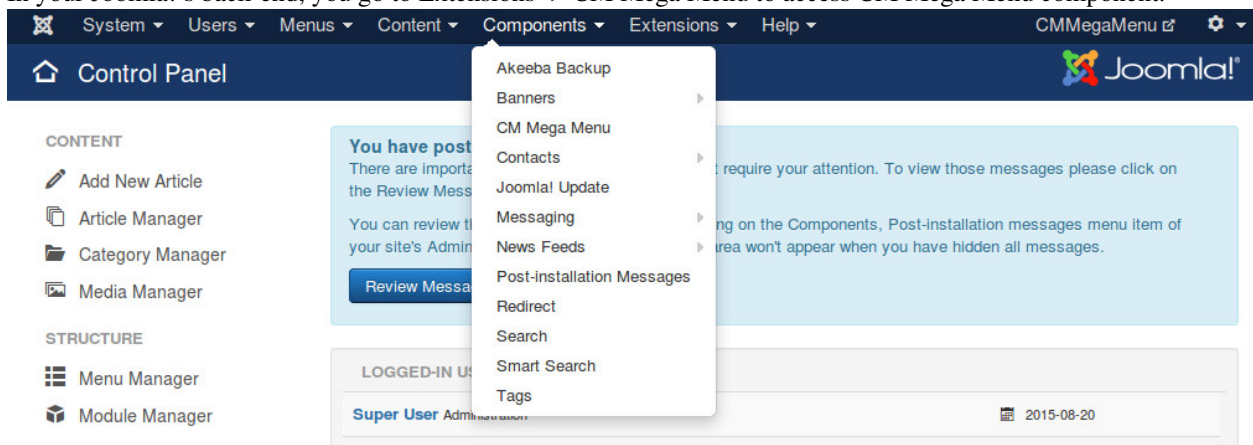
System ▾ Users ▾ Menus ▾ Content ▾ Components ▾ Extensions ▾ Help ▾ CMMegaMenu

Control Panel

Joomla!

CONTENT

Add New Article

Article Manager

Category Manager

Media Manager

STRUCTURE

Menu Manager

Module Manager

Akeeba Backup
Banners
CM Mega Menu
Contacts
Joomla! Update
Messaging
News Feeds
Post-installation Messages
Redirect
Search
Smart Search
Tags

You have post
There are importa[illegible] t require your attention. To view those messages please click on the Review Mess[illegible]

You can review th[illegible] ng on the Components, Post-installation messages menu item of your site's Admin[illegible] rea won't appear when you have hidden all messages.

Review Messa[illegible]

LOGGED-IN U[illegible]

Super User Administration

2015-08-20